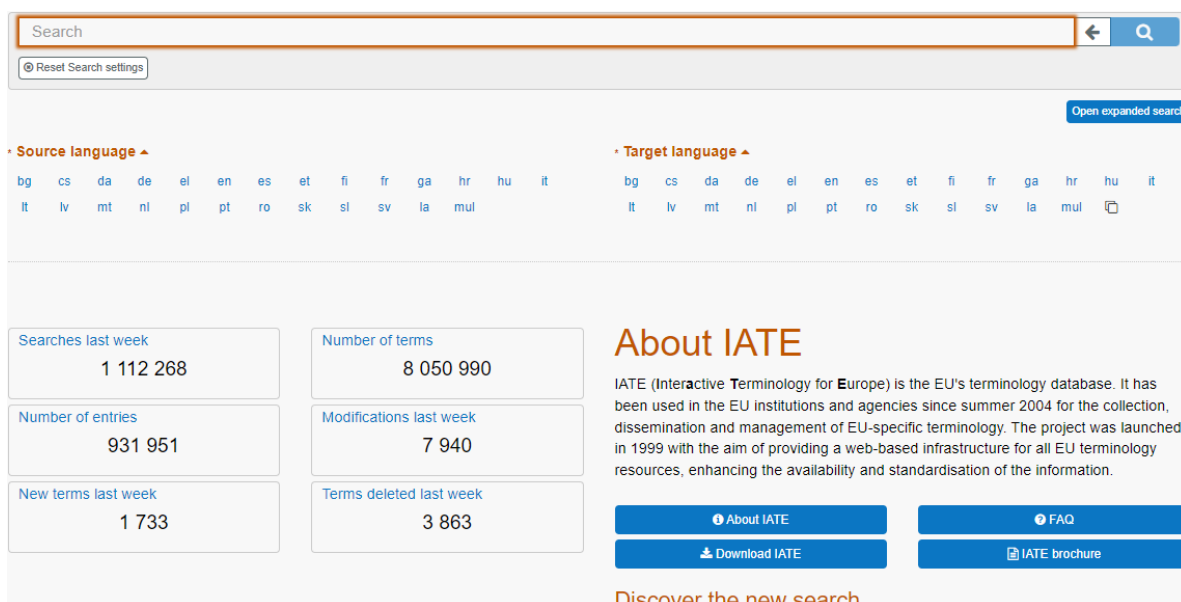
Search

Reset Search settings

Open expanded searc

* Source language

bg cs da de el en es et fi fr ga hr hu it
lt lv mt nl pl pt ro sk sl sv la mul

* Target language

bg cs da de el en es et fi fr ga hr hu it
lt lv mt nl pl pt ro sk sl sv la mul

| Searches last week<br>1 112 268 | Number of terms<br>8 050 990 |
|---|---|
| Number of entries<br>931 951 | Modifications last week<br>7 940 |
| New terms last week<br>1 733 | Terms deleted last week<br>3 863 |

About IATE

IATE (Interactive Terminology for Europe) is the EU's terminology database. It has been used in the EU institutions and agencies since summer 2004 for the collection, dissemination and management of EU-specific terminology. The project was launched in 1999 with the aim of providing a web-based infrastructure for all EU terminology resources, enhancing the availability and standardisation of the information.

About IATE
FAQ
Download IATE
IATE brochure

Discover the new search